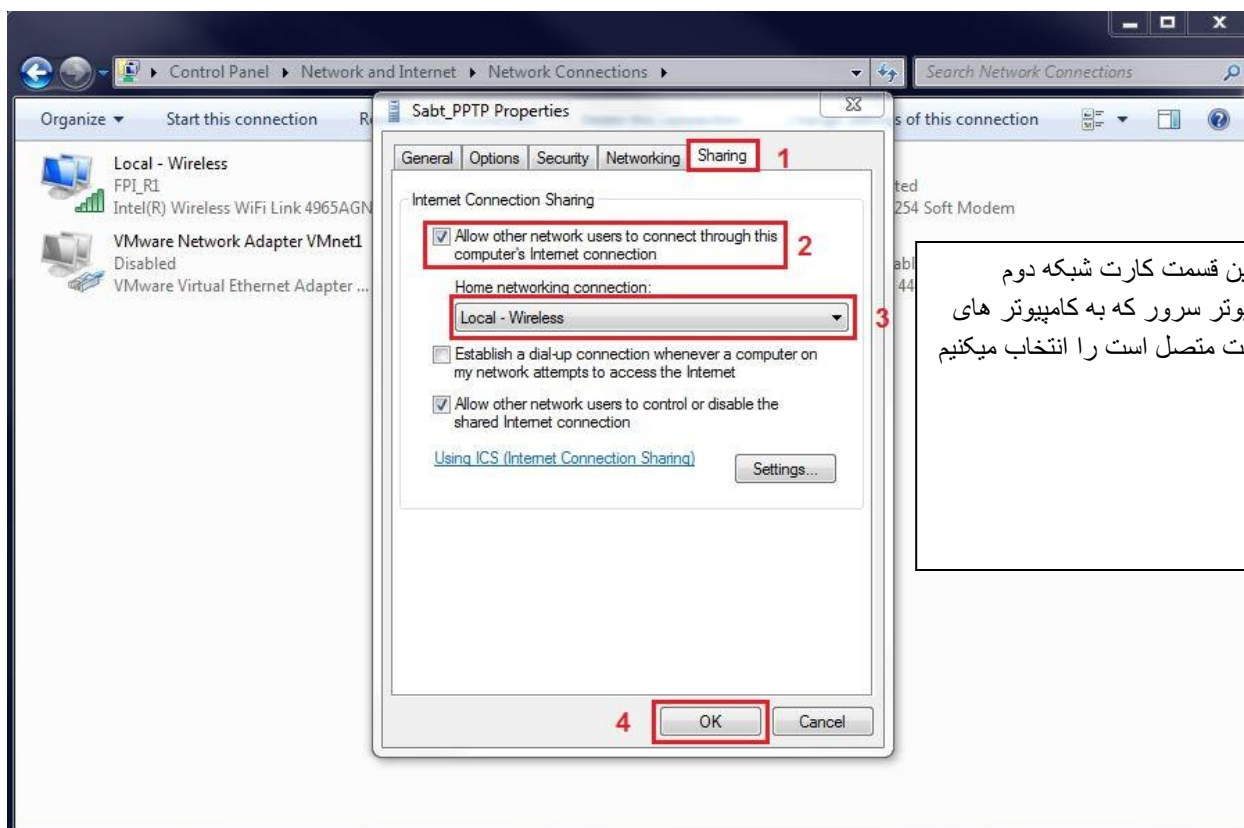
Control Panel ▸ Network and Internet ▸ Network Connections ▸

Search Network Connections

Organize ▾ Start this connection R

s of this connection

Local - Wireless
FPI_R1
Intel(R) Wireless WiFi Link 4965AGN

VMware Network Adapter VMnet1
Disabled
VMware Virtual Ethernet Adapter ...

ted
254 Soft Modem

abl
44

Sabt_PPTP Properties

General | Options | Security | Networking | Sharing 1

Internet Connection Sharing

Allow other network users to connect through this computer's Internet connection 2

Home networking connection:

Local - Wireless 3

Establish a dial-up connection whenever a computer on my network attempts to access the Internet

Allow other network users to control or disable the shared Internet connection

Using ICS (Internet Connection Sharing)

Settings...

4 OK Cancel

ین قسمت کارت شبکه دوم
وتر سرور که به کامپیوتر های
ت متصل است را انتخاب میکنیم